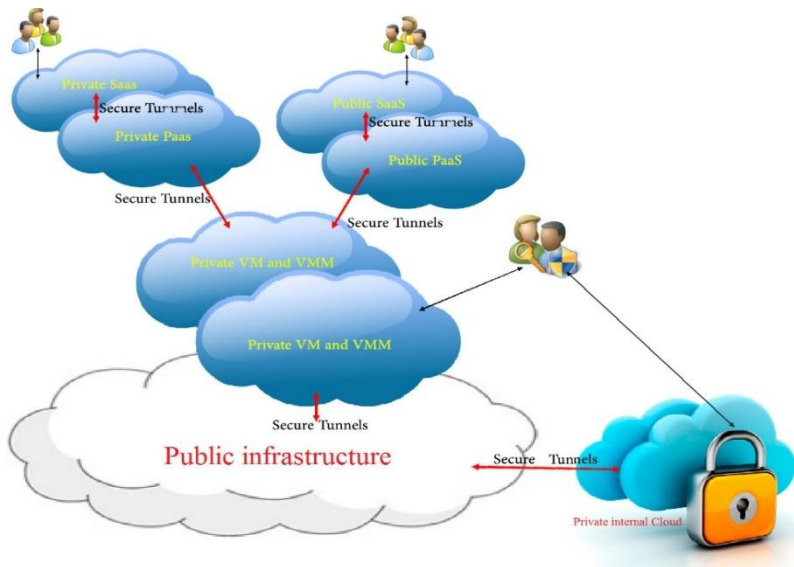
Private Saas
Secure Tunnels
Private Paas

Public SaaS
Secure Tunnels
Public PaaS

Secure Tunnels
Secure Tunnels

Private VM and VMM
Private VM and VMM

Secure Tunnels

Public infrastructure

Secure Tunnels

Private internal Cloud